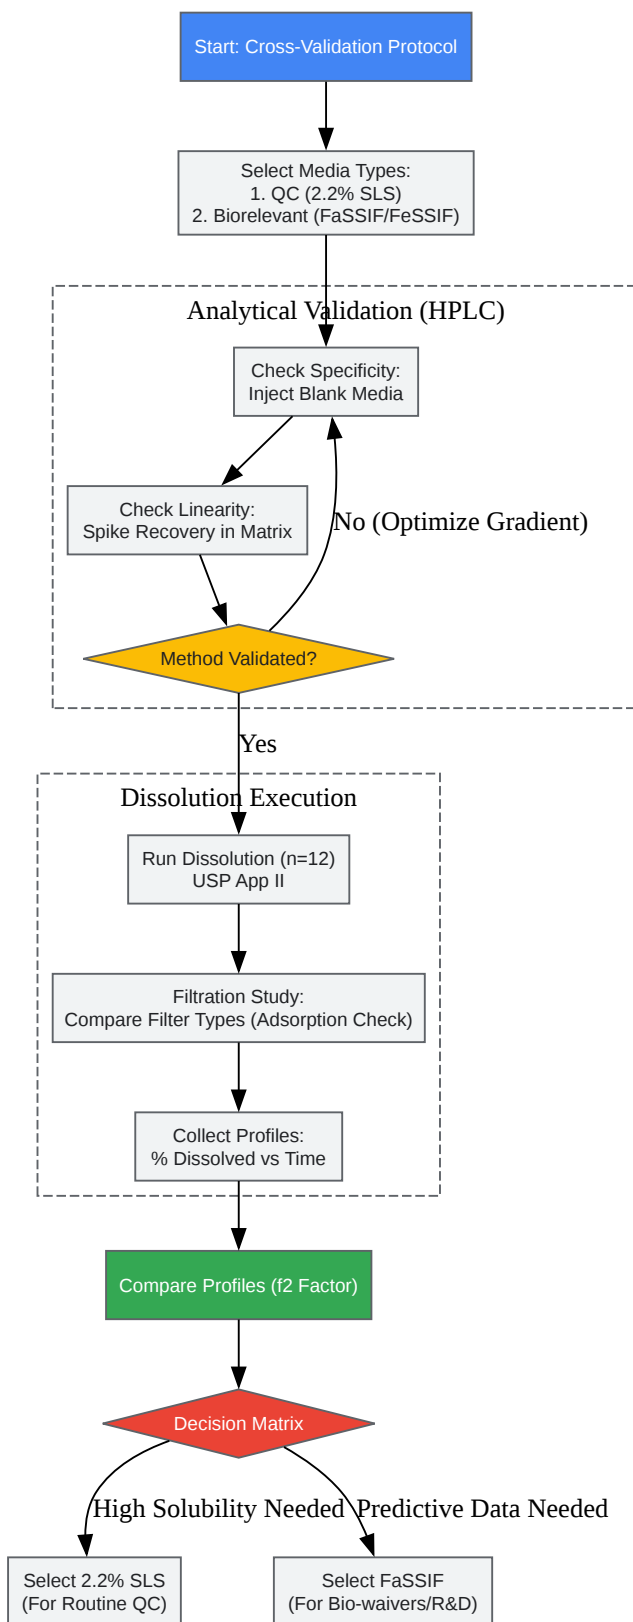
Start: Cross-Validation Protocol

Select Media Types:
1. QC (2.2% SLS)
2. Biorelevant (FaSSIF/FeSSIF)

Analytical Validation (HPLC)

Check Specificity:
Inject Blank Media

Check Linearity:
Spike Recovery in Matrix

No (Optimize Gradient)

Method Validated?

Yes

Dissolution Execution

Run Dissolution (n=12)
USP App II

Filtration Study:
Compare Filter Types (Adsorption Check)

Collect Profiles:
% Dissolved vs Time

Compare Profiles (f2 Factor)

Decision Matrix

High Solubility Needed

Predictive Data Needed

Select 2.2% SLS
(For Routine QC)

Select FaSSIF
(For Bio-waivers/R&D)